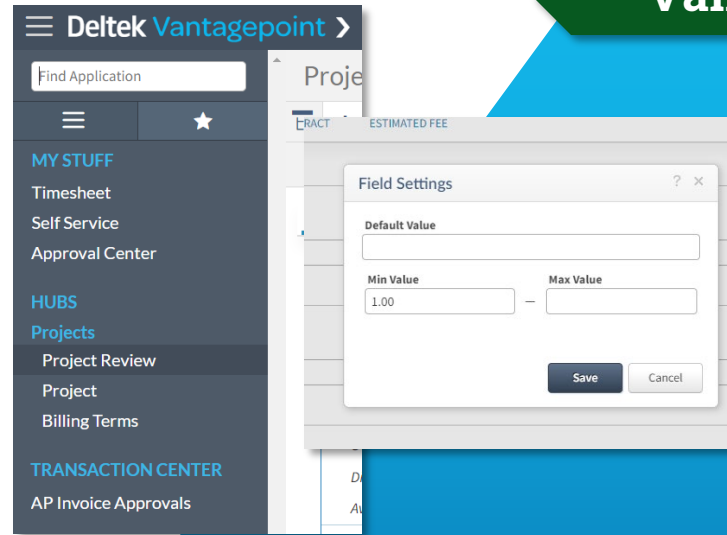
Deltek Vantagepoint

Find Application

MY STUFF
Timesheet
Self Service
Approval Center

HUBS
Projects
Project Review
Project
Billing Terms

TRANSACTION CENTER
AP Invoice Approvals

Proje

RACT ESTIMATED FEE

Field Settings

Default Value

Min Value
1.00
Max Value

Save
Cancel

Va

Dr
Av